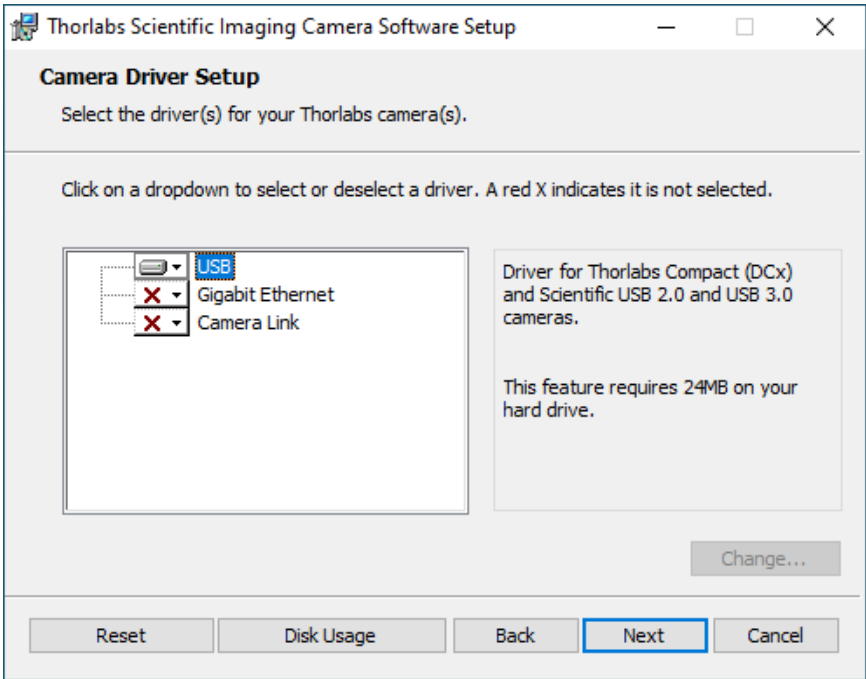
Thorlabs Scientific Imaging Camera Software Setup

Camera Driver Setup

Select the driver(s) for your Thorlabs camera(s).

Click on a dropdown to select or deselect a driver. A red X indicates it is not selected.

USB
Gigabit Ethernet
Camera Link

Driver for Thorlabs Compact (DCx) and Scientific USB 2.0 and USB 3.0 cameras.

This feature requires 24MB on your hard drive.

Change...

Reset | Disk Usage | Back | Next | Cancel